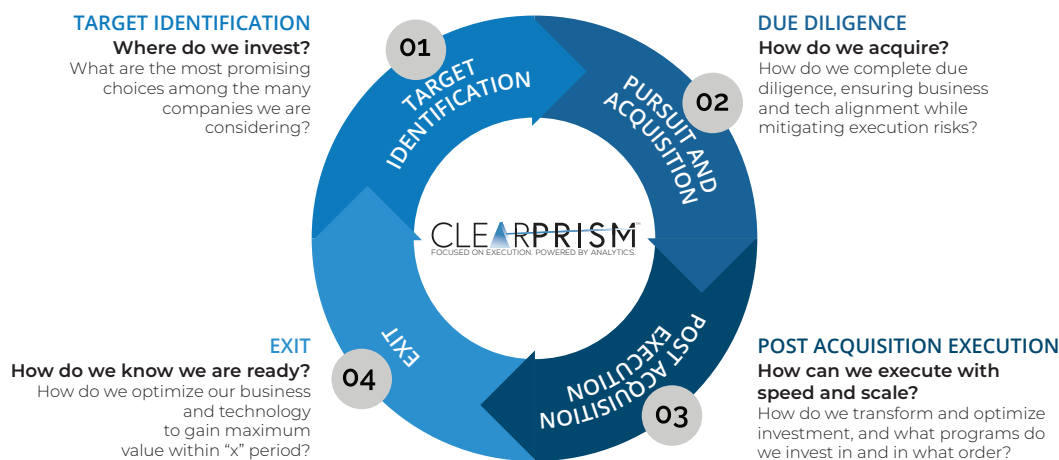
TARGET IDENTIFICATION
Where do we invest?
What are the most promising choices among the many companies we are considering?

01

TARGET IDENTIFICATION

PURSUIT AND ACQUISITION

02

DUE DILIGENCE
How do we acquire?
How do we complete due diligence, ensuring business and tech alignment while mitigating execution risks?

CLEARPRISM
FOCUSED ON EXECUTION. POWERED BY ANALYTICS.

EXIT
How do we know we are ready?
How do we optimize our business and technology to gain maximum value within "x" period?

04

EXIT

POST ACQUISITION EXECUTION

03

POST ACQUISITION EXECUTION
How can we execute with speed and scale?
How do we transform and optimize investment, and what programs do we invest in and in what order?